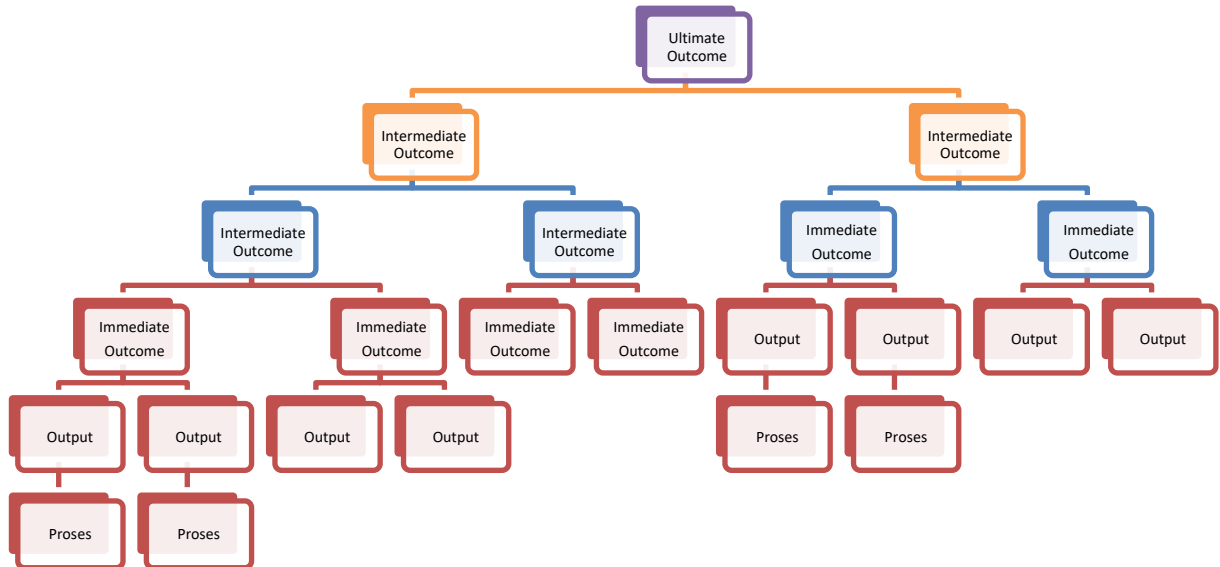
Ultimate Outcome

Intermediate Outcome

Intermediate Outcome

Intermediate Outcome

Intermediate Outcome

Immediate Outcome

Immediate Outcome

Immediate Outcome

Immediate Outcome

Immediate Outcome

Immediate Outcome

Output

Output

Output

Output

Output

Output

Output

Output

Proses

Proses

Proses

Proses